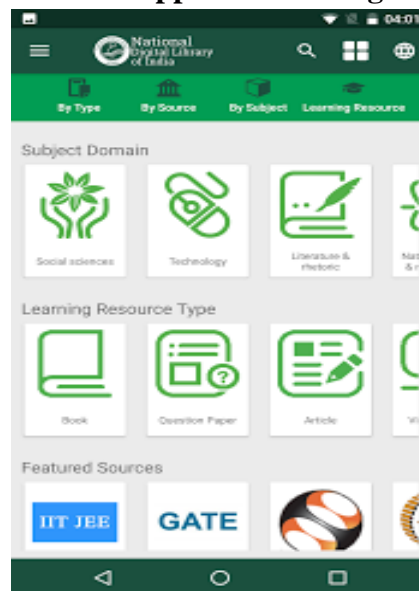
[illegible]pp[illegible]

04:01

National Digital Library of India

By Type

By Source

By Subject

Learning Resource

Subject Domain

Social sciences

Technology

Literature & rhetoric

Nat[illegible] & n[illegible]

Learning Resource Type

Book

Question Paper

Article

Vi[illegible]

Featured Sources

IIT JEE

GATE